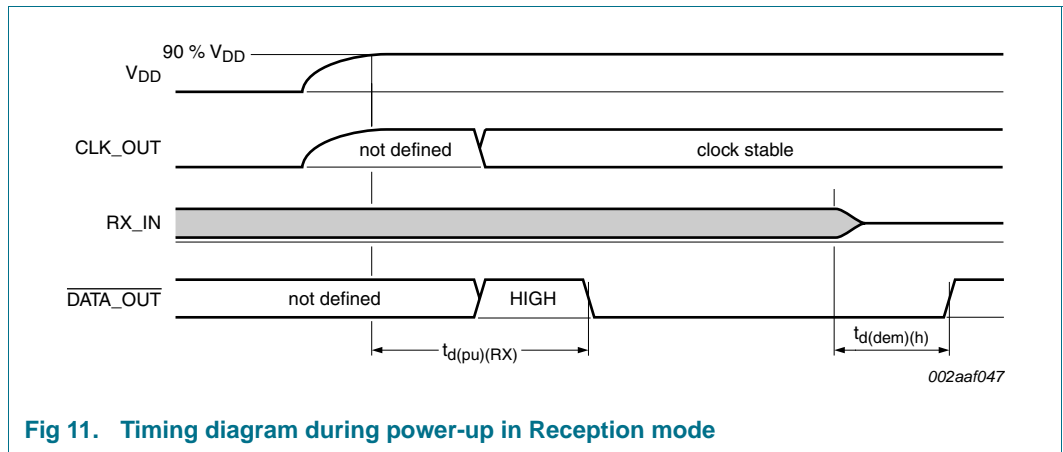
90 % $V_{DD}$

$V_{DD}$

CLK_OUT

not defined

clock stable

RX_IN

$\overline{\text{DATA\_OUT}}$

not defined

HIGH

$t_{d(pu)(RX)}$

$t_{d(dem)(h)}$

002aaf047

**Fig 11. Timing diagram during power-up in Reception mode**